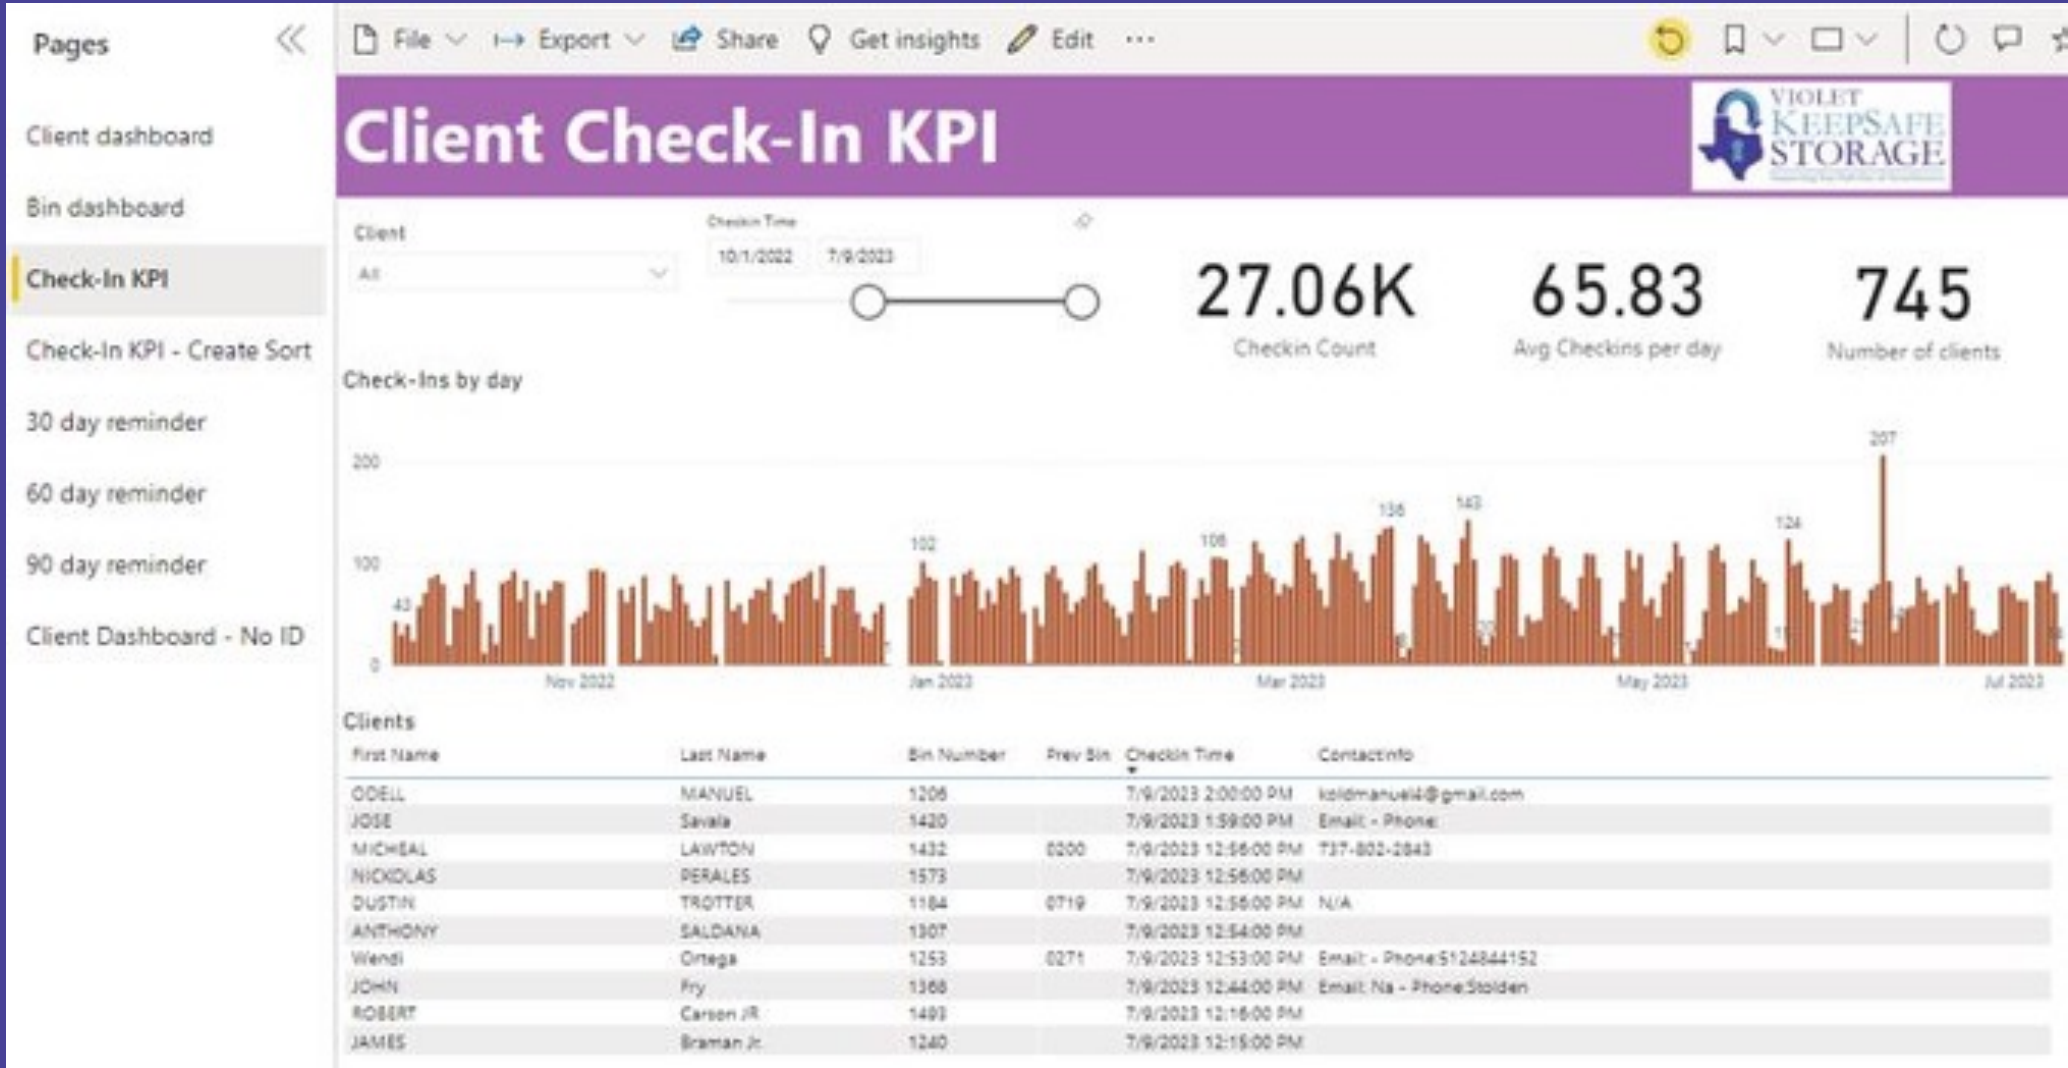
Pages

Client dashboard

Bin dashboard

Check-In KPI

Check-In KPI - Create Sort

30 day reminder

60 day reminder

90 day reminder

Client Dashboard - No ID

File Export Share Get insights Edit ···

Client Check-In KPI

VIOLET KEEPSAFE STORAGE

Client
All

Checkin Time
10/1/2022 7/9/2023

27.06K
Checkin Count

65.83
Avg Checkins per day

745
Number of clients

Check-Ins by day

200
100
0
43
102
108
136
143
124
207
Nov 2022
Jan 2023
Mar 2023
May 2023
Jul 2023

Clients

| First Name | Last Name | Bin Number | Prev Bin | Checkin Time | Contactinfo |
|---|---|---|---|---|---|
| ODELL | MANUEL | 1206 | | 7/9/2023 2:00:00 PM | koldmanuel4@gmail.com |
| JOSE | Savala | 1420 | | 7/9/2023 1:59:00 PM | Email: - Phone: |
| MICHEAL | LAWTON | 1432 | 0200 | 7/9/2023 12:56:00 PM | 737-802-2843 |
| NICKOLAS | PERALES | 1573 | | 7/9/2023 12:56:00 PM | |
| DUSTIN | TROTTER | 1184 | 0719 | 7/9/2023 12:56:00 PM | N/A |
| ANTHONY | SALDANA | 1307 | | 7/9/2023 12:54:00 PM | |
| Wendi | Ortega | 1253 | 0271 | 7/9/2023 12:53:00 PM | Email: - Phone:5124844152 |
| JOHN | Fry | 1368 | | 7/9/2023 12:44:00 PM | Email: Na - Phone:Stolden |
| ROBERT | Carson JR | 1493 | | 7/9/2023 12:16:00 PM | |
| JAMES | Braman Jr. | 1240 | | 7/9/2023 12:15:00 PM | |